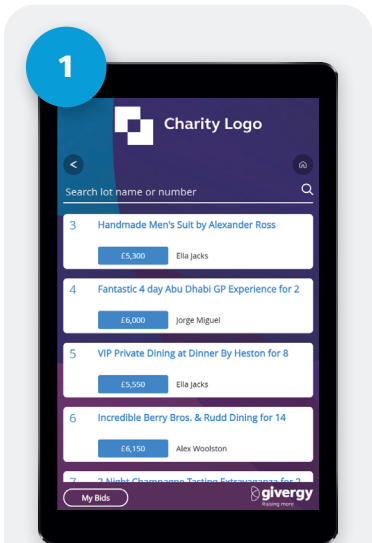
1

Charity Logo

<

Search lot name or number

3 Handmade Men's Suit by Alexander Ross
£5,300 Ella Jacks

4 Fantastic 4 day Abu Dhabi GP Experience for 2
£6,000 Jorge Miguel

5 VIP Private Dining at Dinner By Heston for 8
£5,550 Ella Jacks

6 Incredible Berry Bros. & Rudd Dining for 14
£6,150 Alex Woolston

7 2 Night Champagne Tasting Extravaganza for 2

My Bids

givergy
Raising more